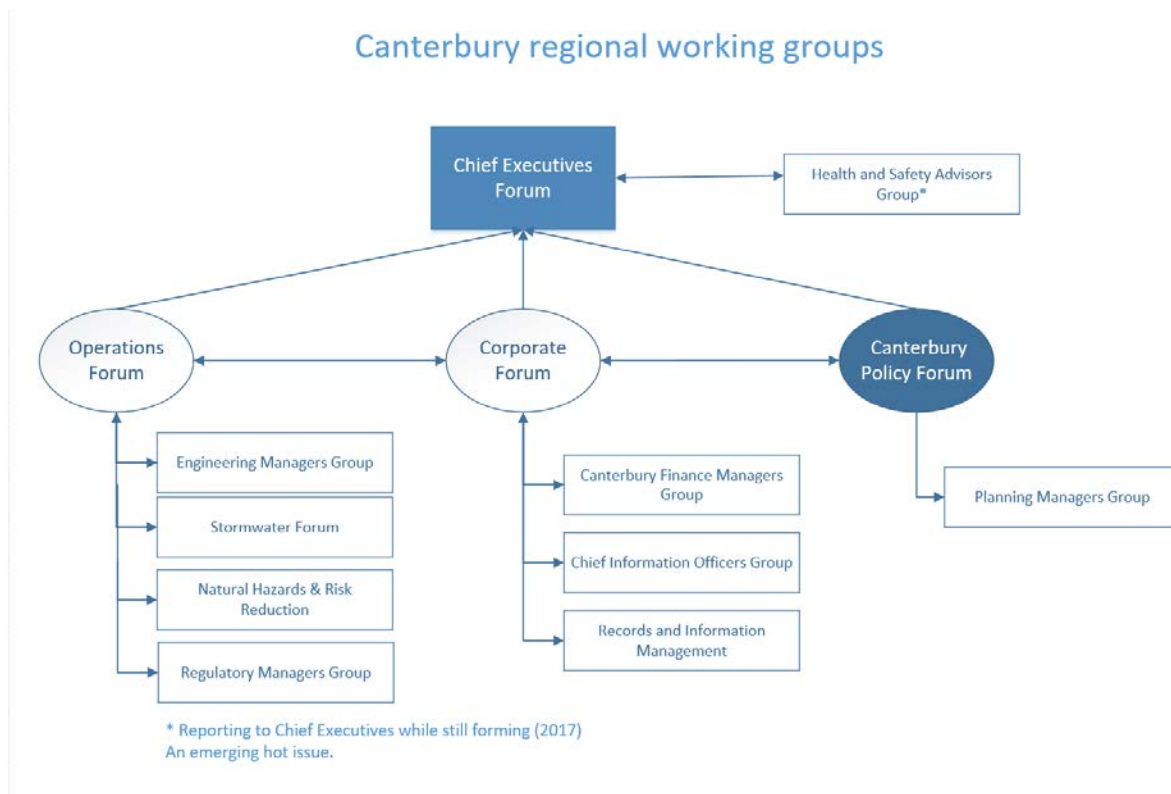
Canterbury regional working groups

Chief Executives Forum

Health and Safety Advisors Group*

Operations Forum

Corporate Forum

Canterbury Policy Forum

Engineering Managers Group

Stormwater Forum

Natural Hazards & Risk Reduction

Regulatory Managers Group

Canterbury Finance Managers Group

Chief Information Officers Group

Records and Information Management

Planning Managers Group

* Reporting to Chief Executives while still forming (2017)
An emerging hot issue.